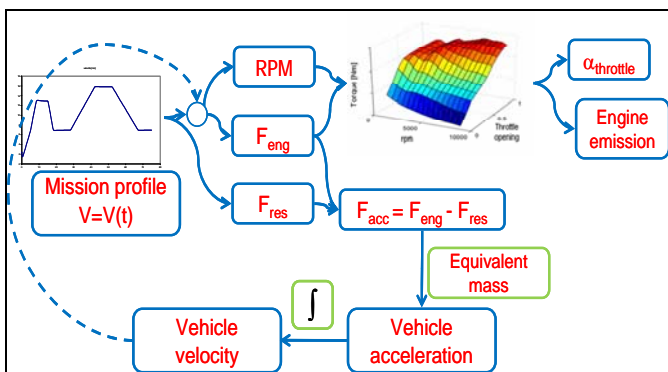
RPM

Torque [Nm]

5000
rpm
10000

Throttle opening

$\alpha_{throttle}$

Engine emission

$F_{eng}$

Mission profile
V=V(t)

$F_{res}$

$F_{acc} = F_{eng} - F_{res}$

Equivalent mass

$\int$

Vehicle velocity

Vehicle acceleration